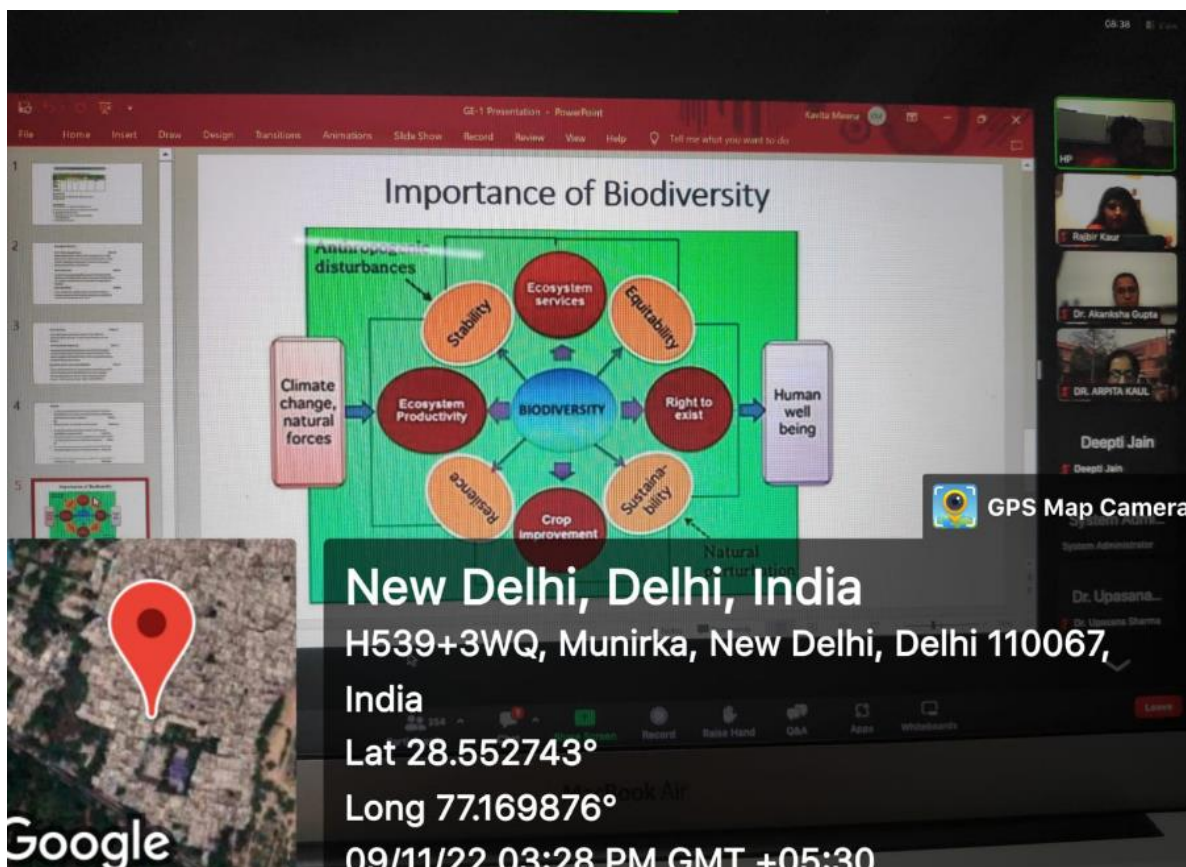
GE-1 Presentation - PowerPoint

Kavita Meena

File Home Insert Draw Design Transitions Animations Slide Show Record Review View Help Tell me what you want to do

Importance of Biodiversity

Antaropogenic disturbances

Ecosystem services

Stability

Equitability

Climate change, natural forces

Ecosystem Productivity

BIODIVERSITY

Right to exist

Human well being

Resilence

Sustainability

Crop improvement

Natural perturbation

HP

Rajbir Kaur

Dr. Akanksha Gupta

DR. ARPITA KAUL

Deepti Jain

Deepti Jain

System Admi...

System Administrator

Dr. Upasana...

Dr. Upasana Sharma

Record Raise Hand Q&A Apps Whiteboards

Leave

GPS Map Camera

New Delhi, Delhi, India

H539+3WQ, Munirka, New Delhi, Delhi 110067, India

Lat 28.552743°

Long 77.169876°

09/11/22 03:28 PM GMT +05:30

Google

Book Air